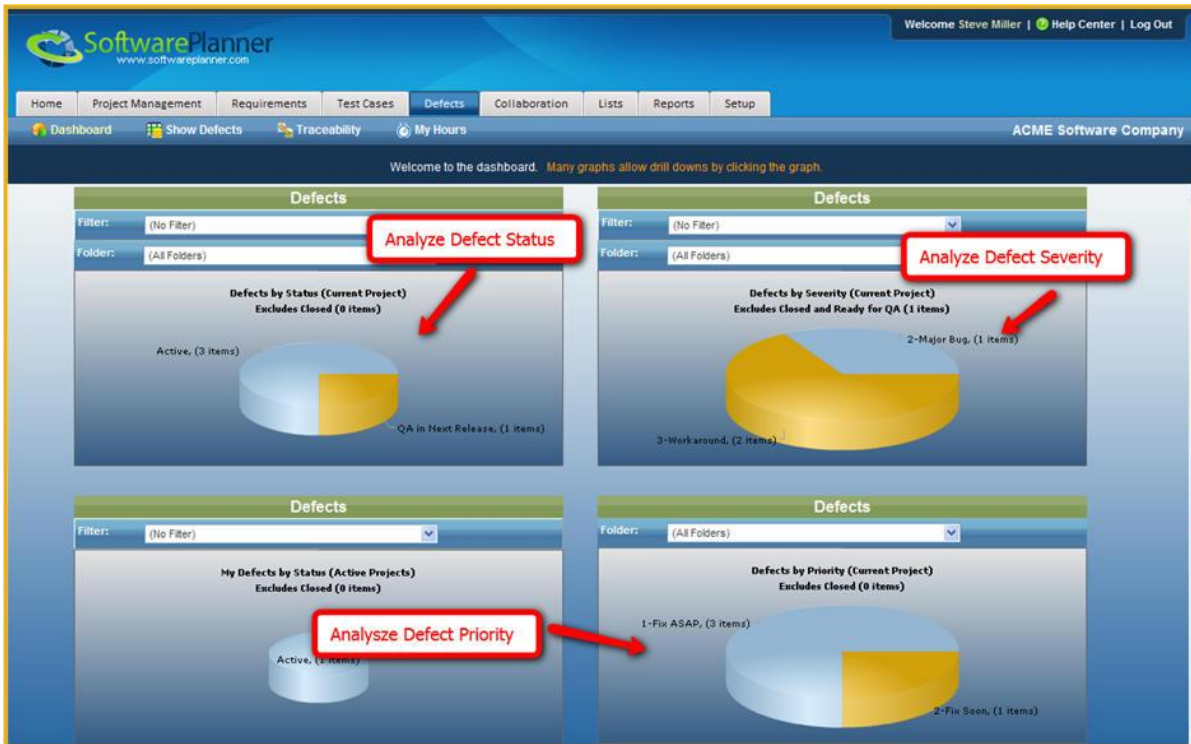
SoftwarePlanner
www.softwareplanner.com

Welcome Steve Miller | Help Center | Log Out

Home | Project Management | Requirements | Test Cases | Defects | Collaboration | Lists | Reports | Setup

Dashboard | Show Defects | Traceability | My Hours

ACME Software Company

Welcome to the dashboard. Many graphs allow drill downs by clicking the graph.

Defects
Filter: (No Filter)
Folder: (All Folders)
Analyze Defect Status
Defects by Status (Current Project)
Excludes Closed (0 items)
Active, (3 items)
QA in Next Release, (1 items)

Defects
Filter: (No Filter)
Folder: (All Folders)
Analyze Defect Severity
Defects by Severity (Current Project)
Excludes Closed and Ready for QA (1 items)
2-Major Bug, (1 items)
3-Workaround, (2 items)

Defects
Filter: (No Filter)
My Defects by Status (Active Projects)
Excludes Closed (0 items)
Analysze Defect Priority
Active, (1 items)

Defects
Folder: (All Folders)
Defects by Priority (Current Project)
Excludes Closed (0 items)
1-Fix ASAP, (3 items)
2-Fix Soon, (1 items)